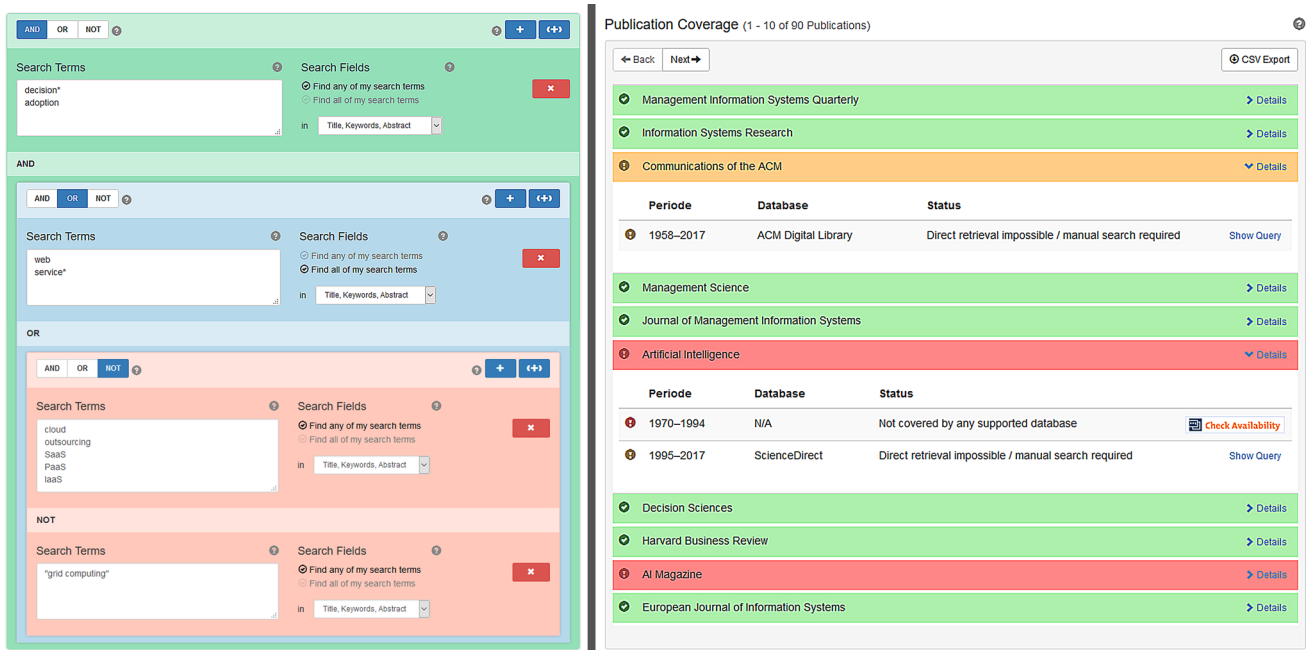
AND OR NOT ?

? + (+)

Search Terms ?
decision*
adoption

Search Fields ?
Find any of my search terms
Find all of my search terms
in Title, Keywords, Abstract

AND

AND OR NOT ?

? + (+)

Search Terms ?
web
service*

Search Fields ?
Find any of my search terms
Find all of my search terms
in Title, Keywords, Abstract

OR

AND OR NOT ?

? + (+)

Search Terms ?
cloud
outsourcing
SaaS
PaaS
IaaS

Search Fields ?
Find any of my search terms
Find all of my search terms
in Title, Keywords, Abstract

NOT

Search Terms ?
"grid computing"

Search Fields ?
Find any of my search terms
Find all of my search terms
in Title, Keywords, Abstract

Publication Coverage (1 - 10 of 90 Publications) ?

Back Next CSV Export

Management Information Systems Quarterly Details
Information Systems Research Details
Communications of the ACM Details

| Periode | Database | Status | |
|---|---|---|---|
| 1958–2017 | ACM Digital Library | Direct retrieval impossible / manual search required | Show Query |

Management Science Details
Journal of Management Information Systems Details
Artificial Intelligence Details

| Periode | Database | Status | |
|---|---|---|---|
| 1970–1994 | N/A | Not covered by any supported database | Check Availability |
| 1995–2017 | ScienceDirect | Direct retrieval impossible / manual search required | Show Query |

Decision Sciences Details
Harvard Business Review Details
AI Magazine Details
European Journal of Information Systems Details